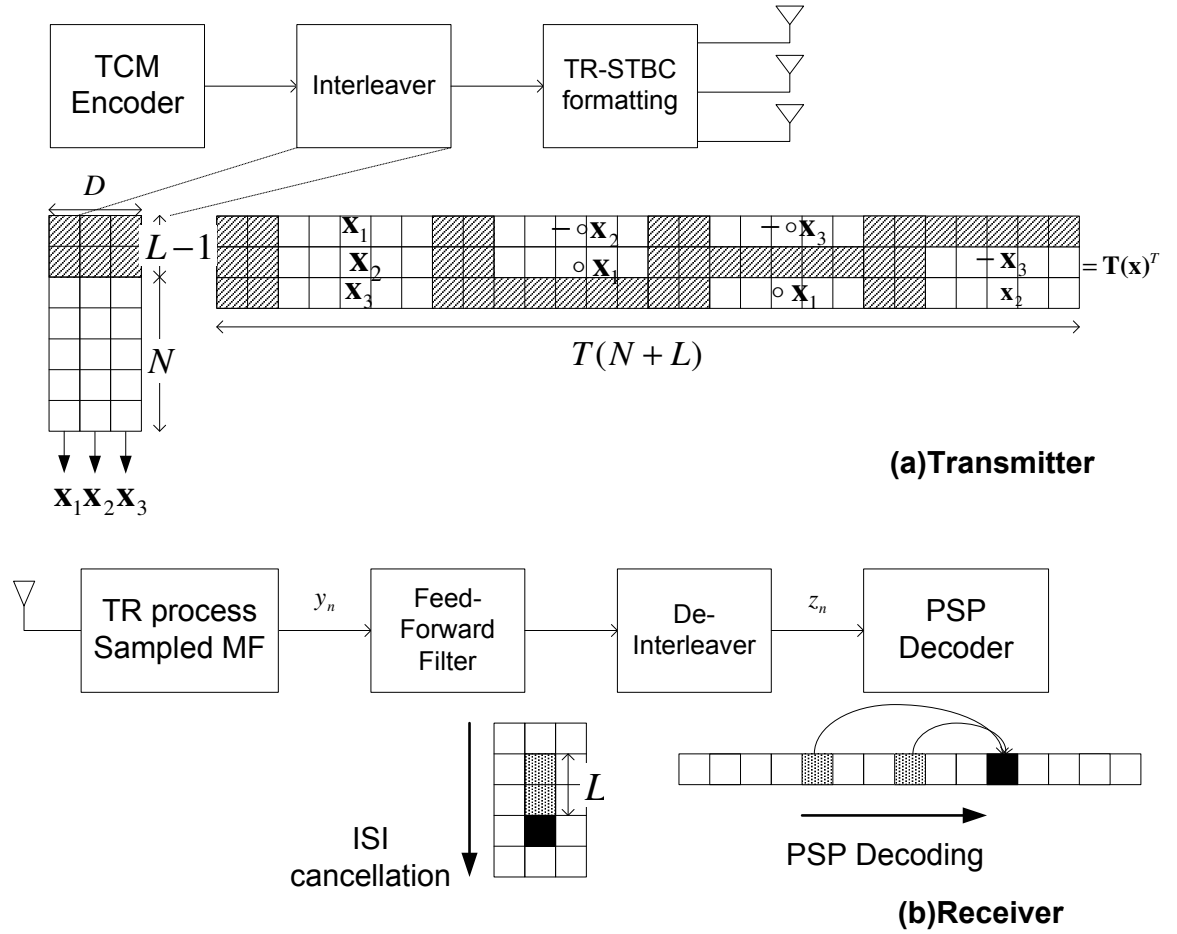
TCM Encoder

Interleaver

TR-STBC formatting

$D$

$L-1$

$N$

$\mathbf{x}_1$

$\mathbf{x}_2$

$\mathbf{x}_3$

$-\circ\mathbf{x}_2$

$\circ\mathbf{x}_1$

$-\circ\mathbf{x}_3$

$\circ\mathbf{x}_1$

$-\mathbf{x}_3$

$\mathbf{x}_2$

$= \mathbf{T}(\mathbf{x})^T$

$T(N+L)$

$\mathbf{x}_1\mathbf{x}_2\mathbf{x}_3$

(a)Transmitter

TR process Sampled MF

$y_n$

Feed-Forward Filter

De-Interleaver

$z_n$

PSP Decoder

$L$

ISI cancellation

PSP Decoding

(b)Receiver